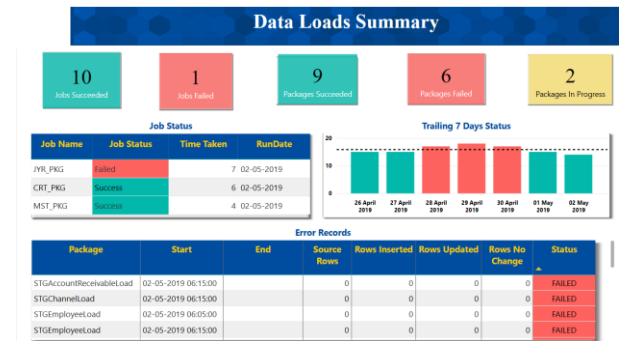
Data Loads Summary

10
Jobs Succeeded

1
Jobs Failed

9
Packages Succeeded

6
Packages Failed

2
Packages In Progress

Job Status

| Job Name | Job Status | Time Taken | RunDate |
|---|---|---|---|
| JYR_PKG | Failed | 7 | 02-05-2019 |
| CRT_PKG | Success | 6 | 02-05-2019 |
| MST_PKG | Success | 4 | 02-05-2019 |

Trailing 7 Days Status

26 April 2019
27 April 2019
28 April 2019
29 April 2019
30 April 2019
01 May 2019
02 May 2019

Error Records

| Package | Start | End | Source Rows | Rows Inserted | Rows Updated | Rows No Change | Status |
|---|---|---|---|---|---|---|---|
| STGAccountReceivableLoad | 02-05-2019 06:15:00 | | 0 | 0 | 0 | 0 | FAILED |
| STGChannelLoad | 02-05-2019 06:15:00 | | 0 | 0 | 0 | 0 | FAILED |
| STGEmployeeLoad | 02-05-2019 06:05:00 | | 0 | 0 | 0 | 0 | FAILED |
| STGEmployeeLoad | 02-05-2019 06:15:00 | | 0 | 0 | 0 | 0 | FAILED |